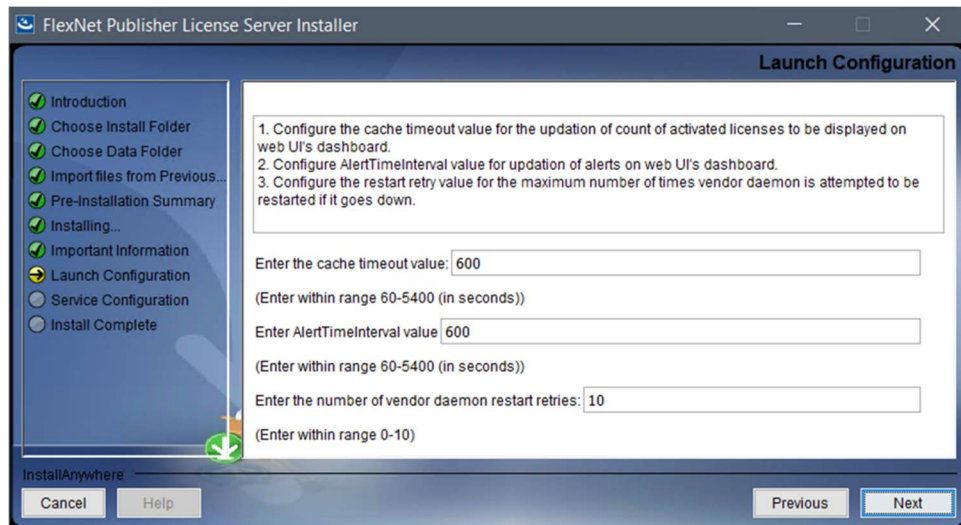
FlexNet Publisher License Server Installer

Launch Configuration

Introduction
Choose Install Folder
Choose Data Folder
Import files from Previous...
Pre-Installation Summary
Installing...
Important Information
Launch Configuration
Service Configuration
Install Complete

1. Configure the cache timeout value for the updation of count of activated licenses to be displayed on web UI's dashboard.
2. Configure AlertTimeInterval value for updation of alerts on web UI's dashboard.
3. Configure the restart retry value for the maximum number of times vendor daemon is attempted to be restarted if it goes down.

Enter the cache timeout value: 600

(Enter within range 60-5400 (in seconds))

Enter AlertTimeInterval value 600

(Enter within range 60-5400 (in seconds))

Enter the number of vendor daemon restart retries: 10

(Enter within range 0-10)

InstallAnywhere

Cancel Help Previous Next